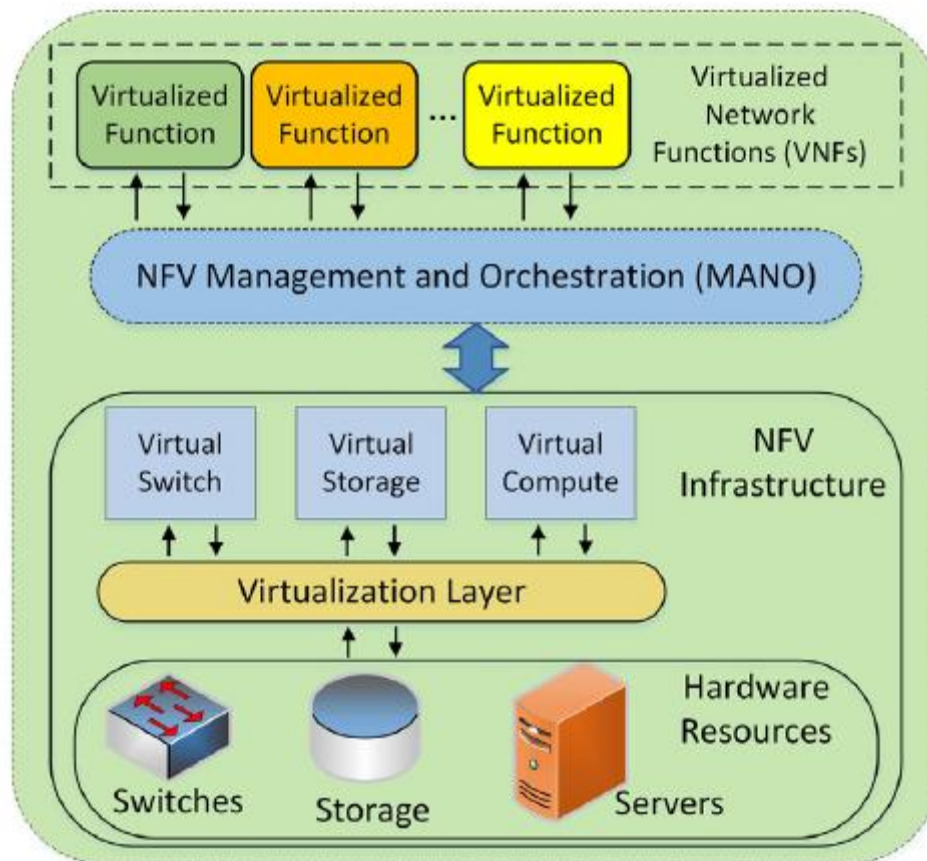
Virtualized Function

Virtualized Function

...

Virtualized Function

Virtualized Network Functions (VNFs)

NFV Management and Orchestration (MANO)

Virtual Switch

Virtual Storage

Virtual Compute

NFV Infrastructure

Virtualization Layer

Hardware Resources

Switches

Storage

Servers